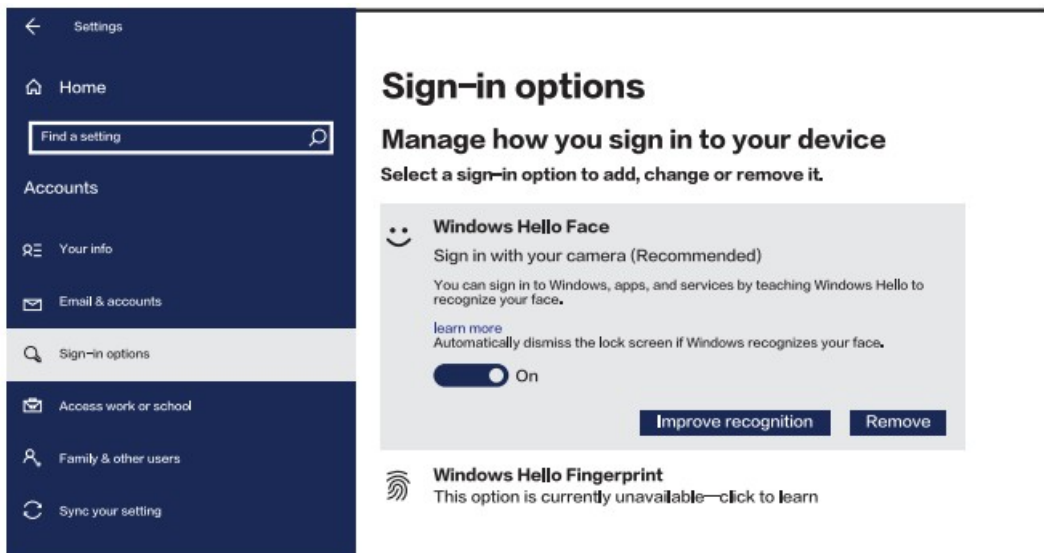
Settings

Home

Find a setting

Accounts

Your info

Email & accounts

Sign–in options

Access work or school

Family & other users

Sync your setting

Sign–in options

Manage how you sign in to your device

Select a sign–in option to add, change or remove it.

Windows Hello Face

Sign in with your camera (Recommended)

You can sign in to Windows, apps, and services by teaching Windows Hello to recognize your face.

learn more
Automatically dismiss the lock screen if Windows recognizes your face.

On

Improve recognition

Remove

Windows Hello Fingerprint
This option is currently unavailable—click to learn